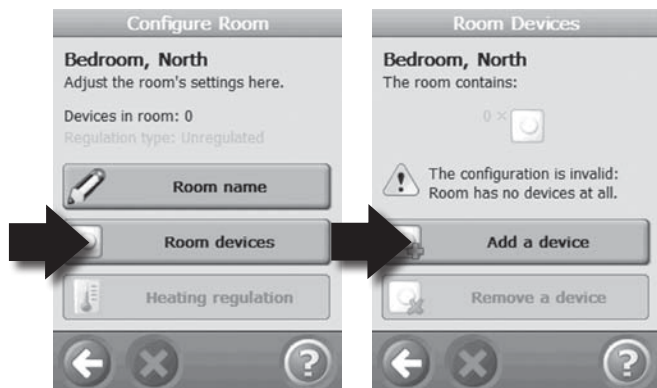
Configure Room

Bedroom, North
Adjust the room's settings here.

Devices in room: 0
Regulation type: Unregulated

Room name

Room devices

Heating regulation

?

Room Devices

Bedroom, North
The room contains:

0 ×

The configuration is invalid: Room has no devices at all.

Add a device

Remove a device

?